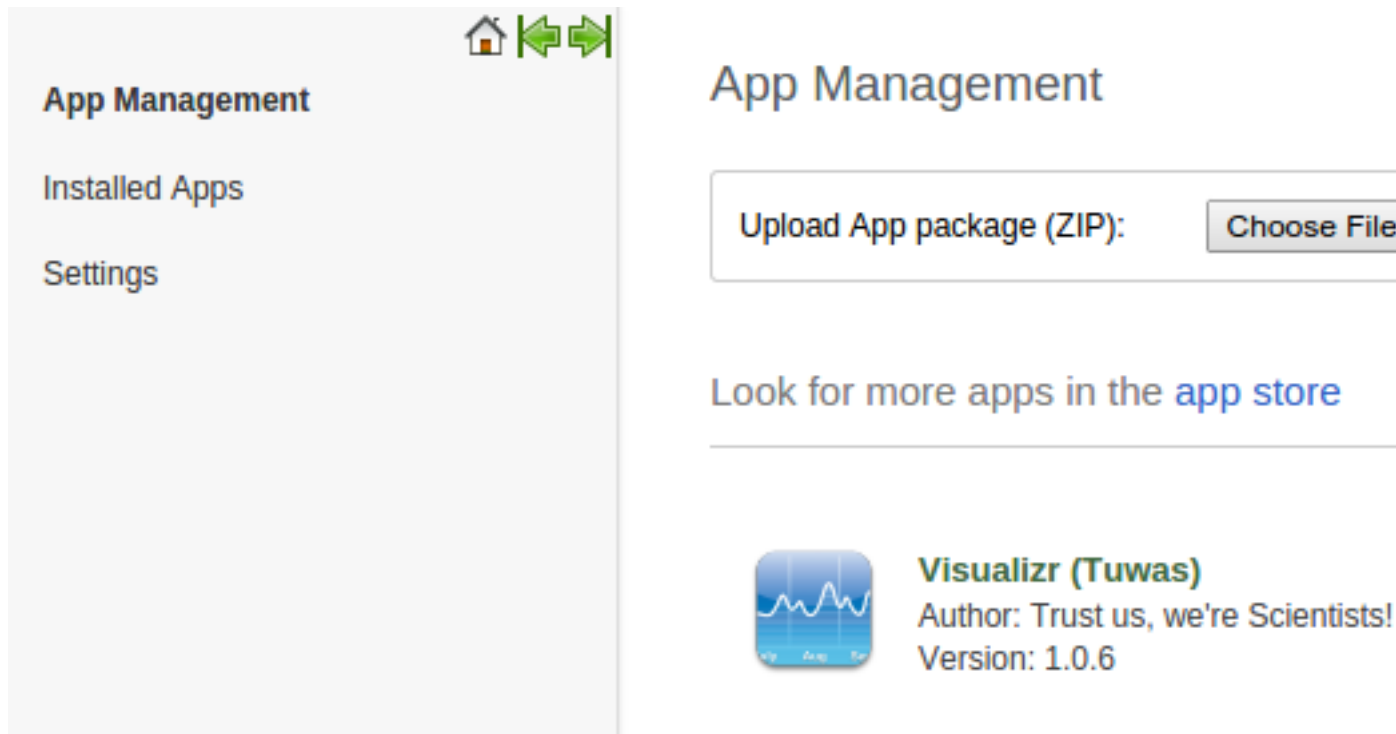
App Management

Installed Apps

Settings

App Management

Upload App package (ZIP): Choose File

Look for more apps in the app store

Visualizr (Tuwas)
Author: Trust us, we're Scientists!
Version: 1.0.6